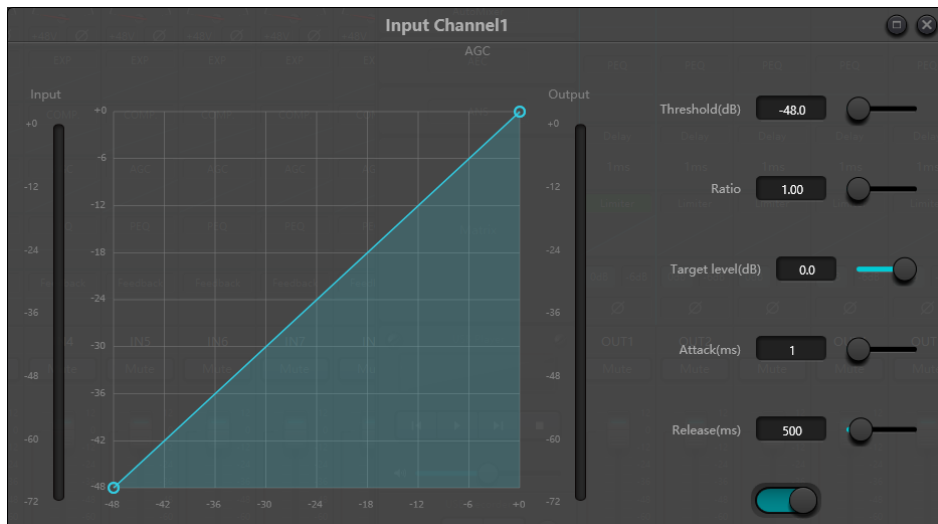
Input Channel1

AGC

Input

+0
-12
-24
-36
-48
-60
-72

+0
-6
-12
-18
-24
-30
-36
-42
-48

-48 -42 -36 -30 -24 -18 -12 -6 +0

Output

+0
-12
-24
-36
-48
-60
-72

Threshold(dB) -48.0

Ratio 1.00

Target level(dB) 0.0

Attack(ms) 1

Release(ms) 500